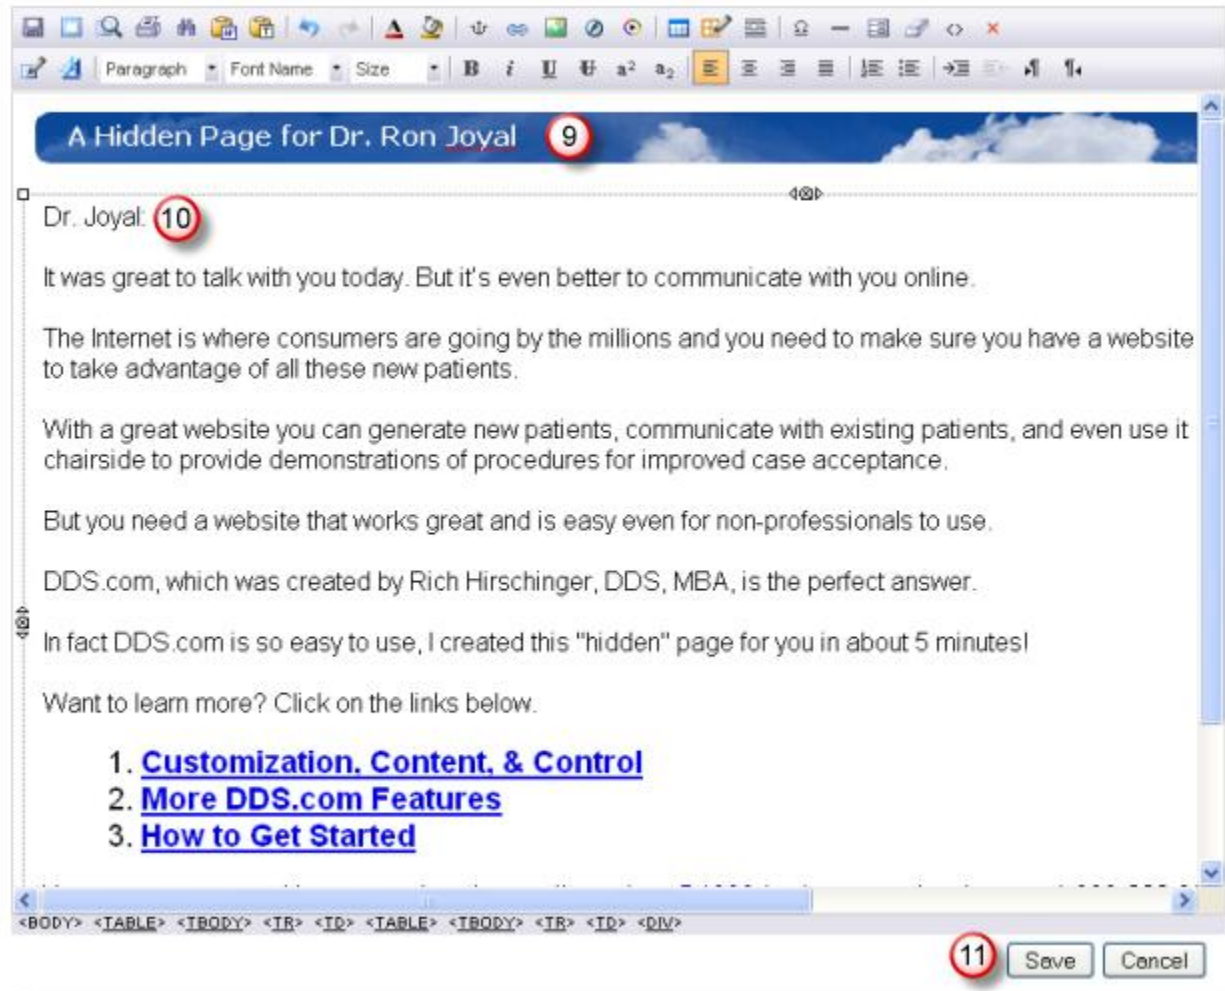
Paragraph Font Name Size

A Hidden Page for Dr. Ron Joyal 9

Dr. Joyal: 10

It was great to talk with you today. But it's even better to communicate with you online.

The Internet is where consumers are going by the millions and you need to make sure you have a website to take advantage of all these new patients.

With a great website you can generate new patients, communicate with existing patients, and even use it chairside to provide demonstrations of procedures for improved case acceptance.

But you need a website that works great and is easy even for non-professionals to use.

DDS.com, which was created by Rich Hirschinger, DDS, MBA, is the perfect answer.

In fact DDS.com is so easy to use, I created this "hidden" page for you in about 5 minutes!

Want to learn more? Click on the links below.

1. Customization, Content, & Control
2. More DDS.com Features
3. How to Get Started

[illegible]

<BODY> <TABLE> <TBODY> <TR> <TD> <TABLE> <TBODY> <TR> <TD> <DIV>

11 Save Cancel